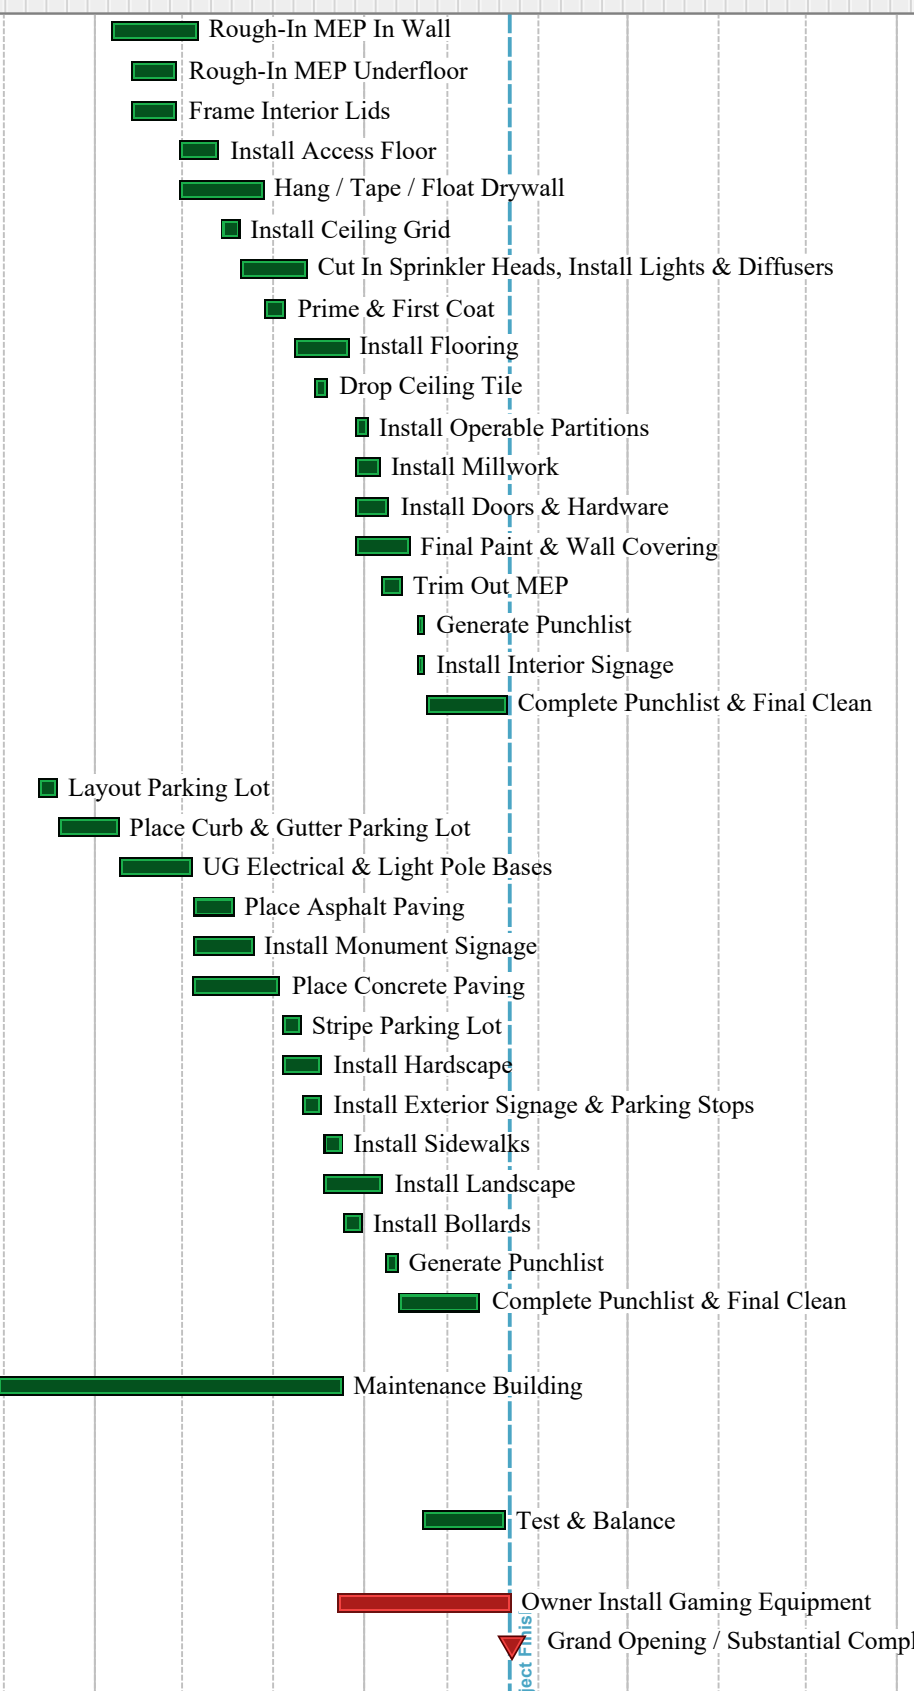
Rough-In MEP In Wall
Rough-In MEP Underfloor
Frame Interior Lids
Install Access Floor
Hang / Tape / Float Drywall
Install Ceiling Grid
Cut In Sprinkler Heads, Install Lights & Diffusers
Prime & First Coat
Install Flooring
Drop Ceiling Tile
Install Operable Partitions
Install Millwork
Install Doors & Hardware
Final Paint & Wall Covering
Trim Out MEP
Generate Punchlist
Install Interior Signage
Complete Punchlist & Final Clean

Layout Parking Lot
Place Curb & Gutter Parking Lot
UG Electrical & Light Pole Bases
Place Asphalt Paving
Install Monument Signage
Place Concrete Paving
Stripe Parking Lot
Install Hardscape
Install Exterior Signage & Parking Stops
Install Sidewalks
Install Landscape
Install Bollards
Generate Punchlist
Complete Punchlist & Final Clean

Maintenance Building

Test & Balance

Owner Install Gaming Equipment
Grand Opening / Substantial Compl
ject Finis